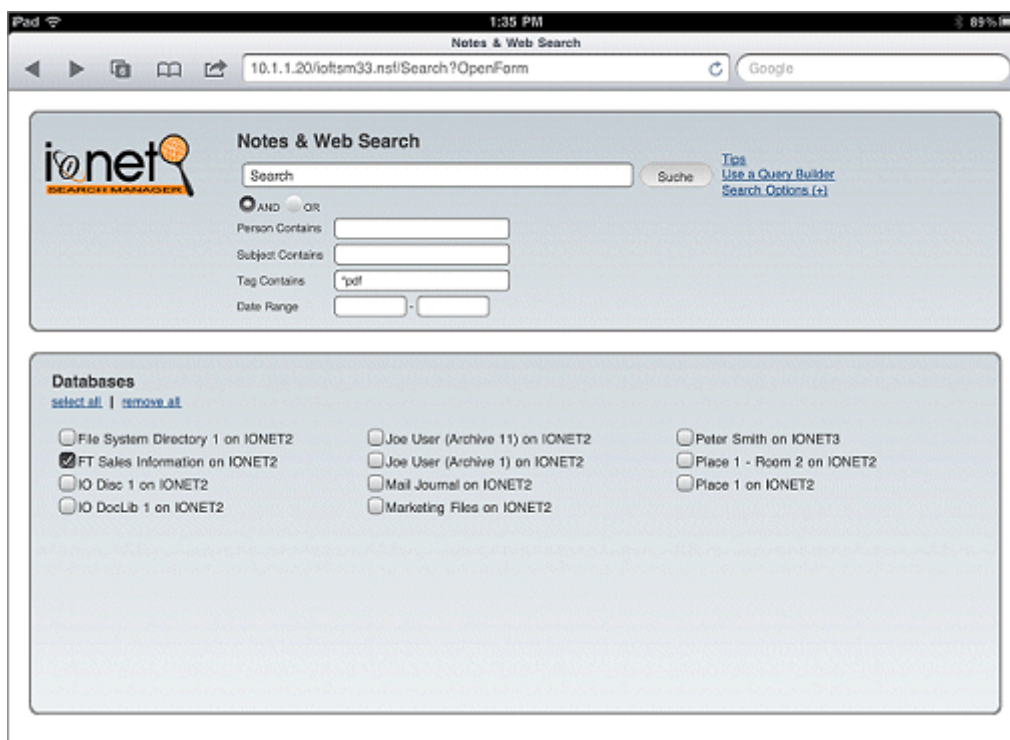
iPad
1:35 PM
89%
Notes & Web Search
10.1.1.20/ioftsm33.nsf/Search?OpenForm
Google

ionet
SEARCH MANAGER

Notes & Web Search
Search
Suche
Tips
Use a Query Builder
Search Options (+)
AND OR
Person Contains
Subject Contains
Tag Contains *pdf
Date Range -

Databases
select all | remove all

File System Directory 1 on IONET2
FT Sales Information on IONET2
IO Disc 1 on IONET2
IO DocLib 1 on IONET2
Joe User (Archive 11) on IONET2
Joe User (Archive 1) on IONET2
Mail Journal on IONET2
Marketing Files on IONET2
Peter Smith on IONET3
Place 1 - Room 2 on IONET2
Place 1 on IONET2